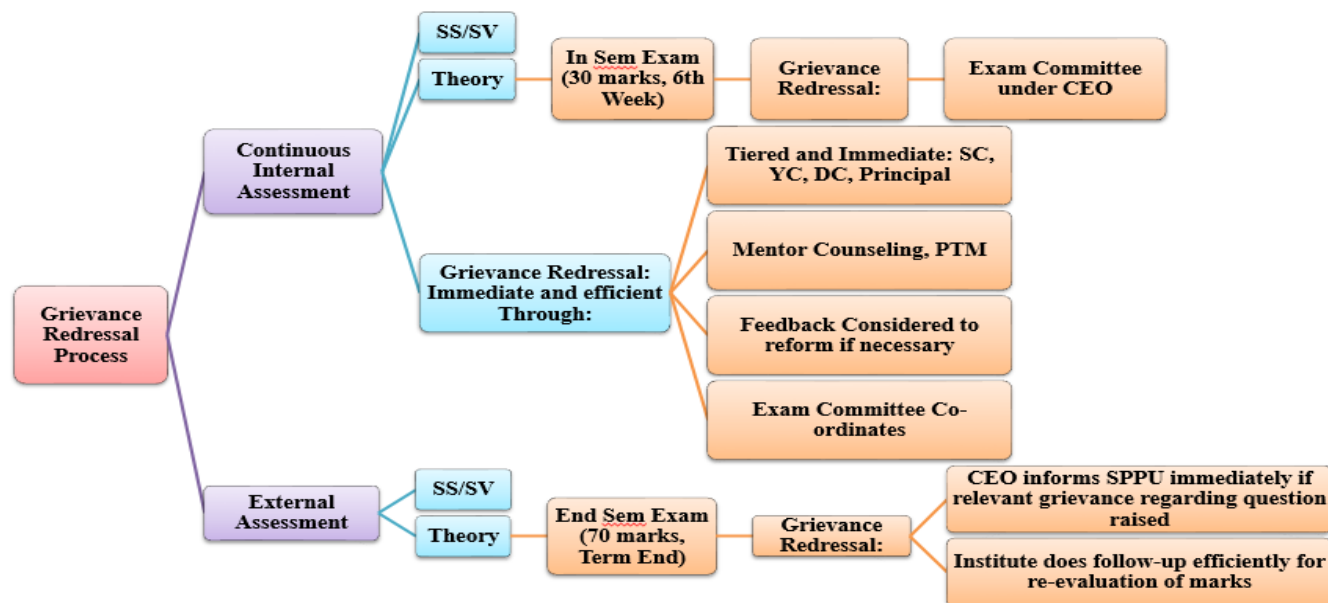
Grievance Redressal Process

Continuous Internal Assessment

SS/SV

Theory

In Sem Exam (30 marks, 6th Week)

Grievance Redressal:

Exam Committee under CEO

Grievance Redressal: Immediate and efficient Through:

Tiered and Immediate: SC, YC, DC, Principal

Mentor Counseling, PTM

Feedback Considered to reform if necessary

Exam Committee Co-ordinates

External Assessment

SS/SV

Theory

End Sem Exam (70 marks, Term End)

Grievance Redressal:

CEO informs SPPU immediately if relevant grievance regarding question raised

Institute does follow-up efficiently for re-evaluation of marks